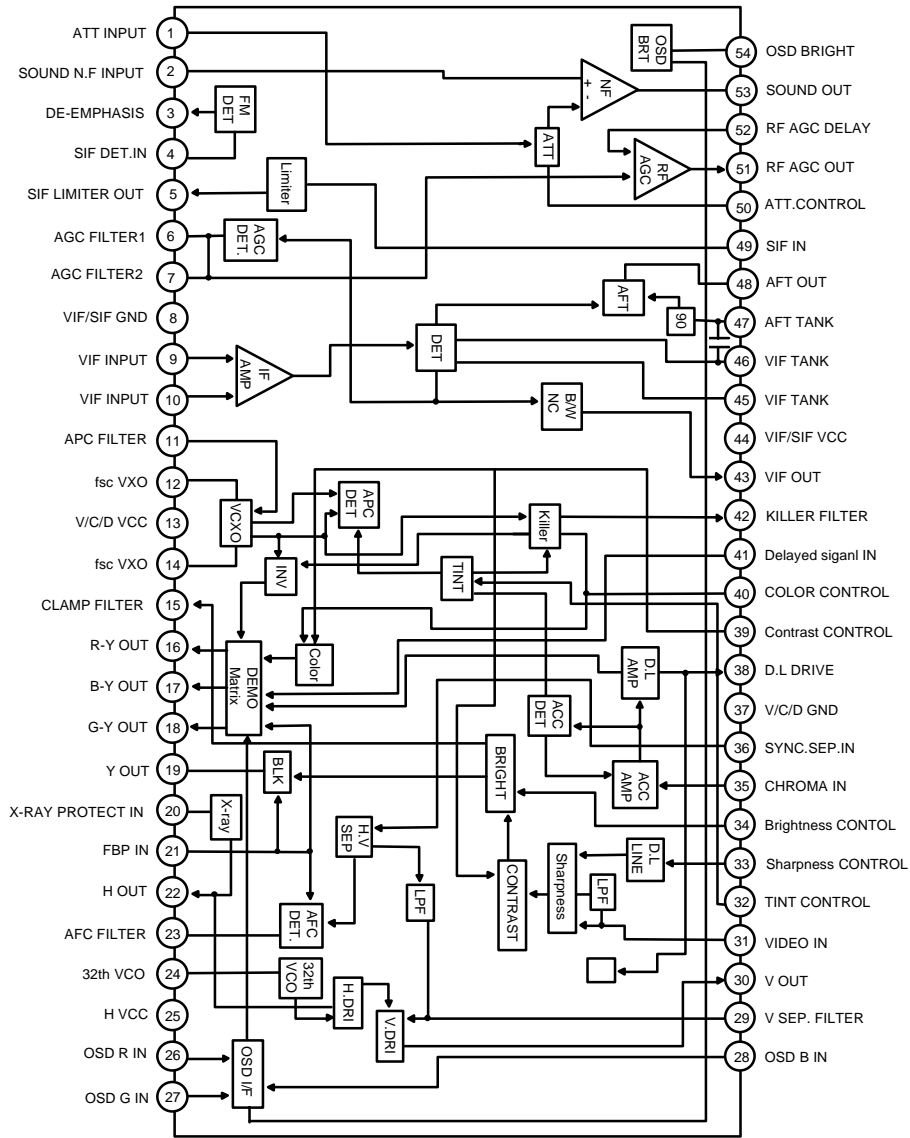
ATT INPUT 1
SOUND N.F INPUT 2
DE-EMPHASIS 3
SIF DET.IN 4
SIF LIMITER OUT 5
AGC FILTER1 6
AGC FILTER2 7
VIF/SIF GND 8
VIF INPUT 9
VIF INPUT 10
APC FILTER 11
fsc VXO 12
V/C/D VCC 13
fsc VXO 14
CLAMP FILTER 15
R-Y OUT 16
B-Y OUT 17
G-Y OUT 18
Y OUT 19
X-RAY PROTECT IN 20
FBP IN 21
H OUT 22
AFC FILTER 23
32th VCO 24
H VCC 25
OSD R IN 26
OSD G IN 27

54 OSD BRIGHT
53 SOUND OUT
52 RF AGC DELAY
51 RF AGC OUT
50 ATT.CONTROL
49 SIF IN
48 AFT OUT
47 AFT TANK
46 VIF TANK
45 VIF TANK
44 VIF/SIF VCC
43 VIF OUT
42 KILLER FILTER
41 Delayed siganl IN
40 COLOR CONTROL
39 Contrast CONTROL
38 D.L DRIVE
37 V/C/D GND
36 SYNC.SEP.IN
35 CHROMA IN
34 Brightness CONTOL
33 Sharpness CONTROL
32 TINT CONTROL
31 VIDEO IN
30 V OUT
29 V SEP. FILTER
28 OSD B IN

OSD BRT
NF
+
-
FM DET
ATT
RF AGC
Limiter
AGC DET.
AFT
90
DET
IF AMP
B/W NC
APC DET
VCXO
Killer
INV
TINT
Color
DEMO Matrix
D.L AMP
ACC DET
BRIGHT
ACC AMP
BLK
X-ray
H.V SEP
LPF
CONTRAST
Sharpness
D.L LINE
LPF
AFC DET.
32th VCO
H.DRI
V.DRI
OSD I/F